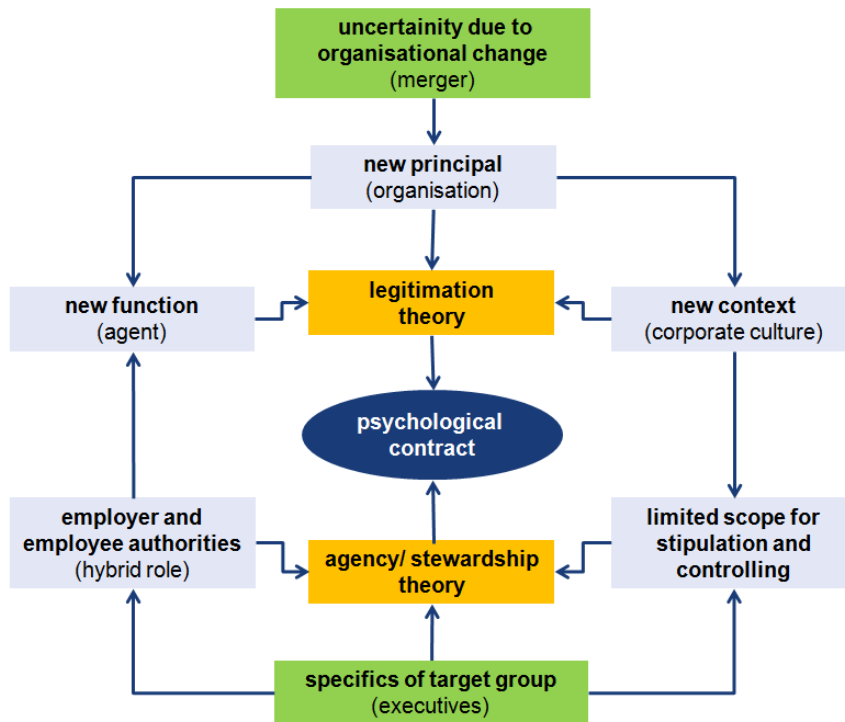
uncertainity due to organisational change
(merger)

new principal
(organisation)

new function
(agent)

legitimation theory

new context
(corporate culture)

psychological contract

employer and employee authorities
(hybrid role)

agency/ stewardship theory

limited scope for stipulation and controlling

specifics of target group
(executives)